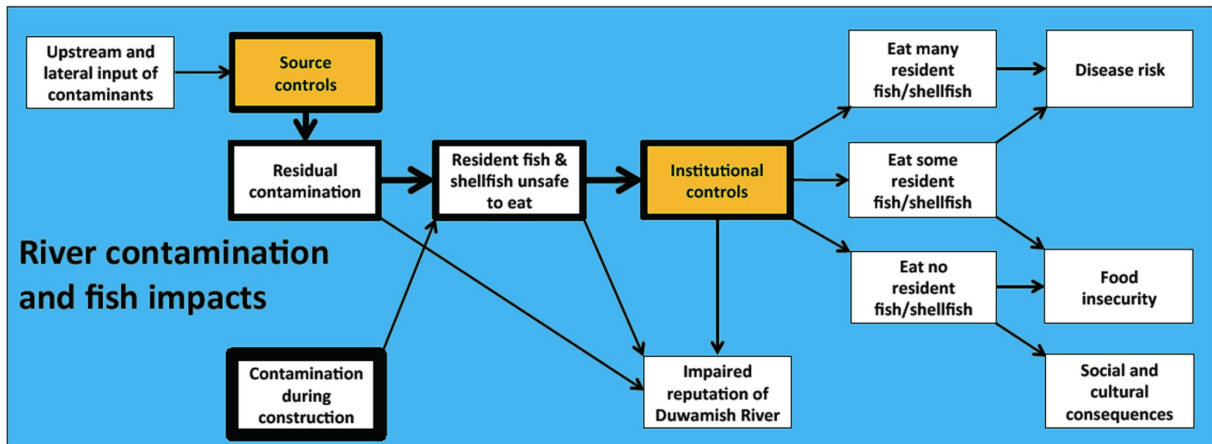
Upstream and lateral input of contaminants

Source controls

Residual contamination

Resident fish & shellfish unsafe to eat

Institutional controls

Eat many resident fish/shellfish

Disease risk

Eat some resident fish/shellfish

Eat no resident fish/shellfish

Food insecurity

Social and cultural consequences

River contamination and fish impacts

Contamination during construction

Impaired reputation of Duwamish River